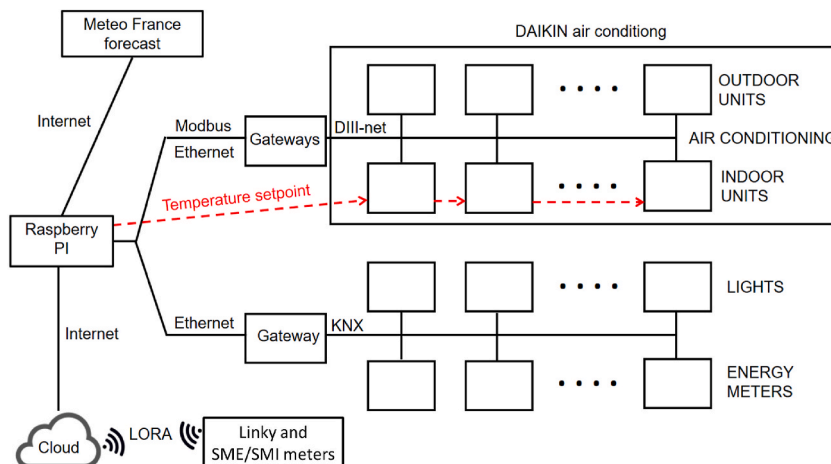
Meteo France forecast

Internet

DAIKIN air conditiong

Modbus

Ethernet

Gateways

DIII-net

OUTDOOR UNITS

AIR CONDITIONING

Temperature setpoint

INDOOR UNITS

Raspberry PI

LIGHTS

Internet

Ethernet

Gateway

KNX

ENERGY METERS

Cloud

LORA

Linky and SME/SMI meters